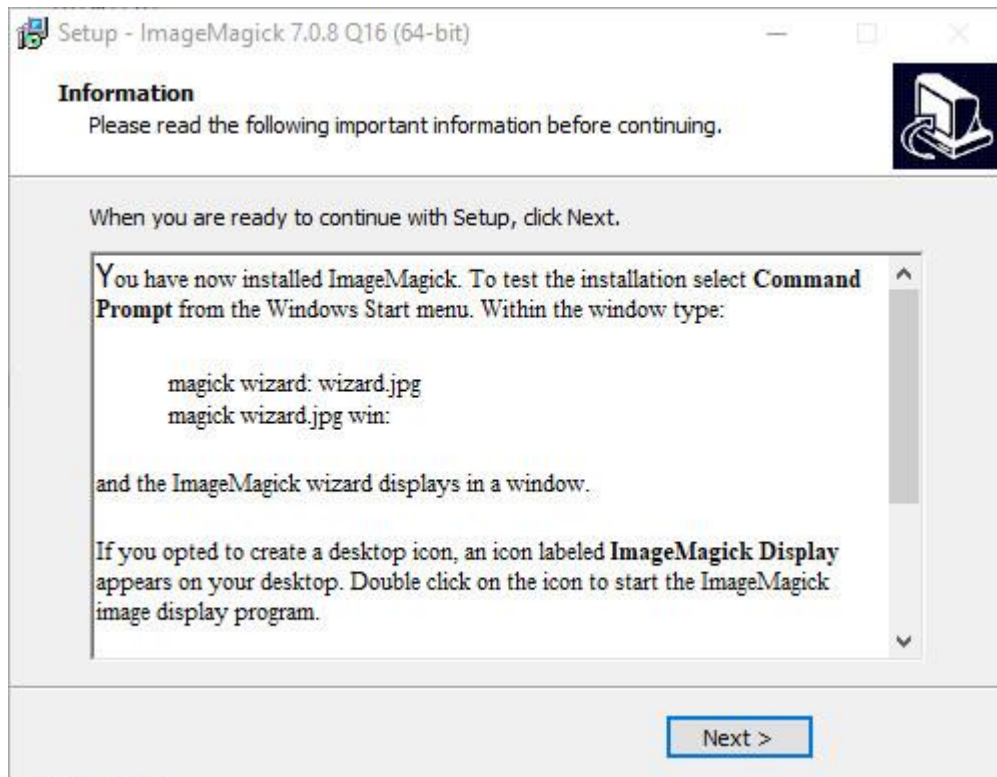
Setup - ImageMagick 7.0.8 Q16 (64-bit)

Information

Please read the following important information before continuing.

When you are ready to continue with Setup, click Next.

You have now installed ImageMagick. To test the installation select Command Prompt from the Windows Start menu. Within the window type:

magick wizard: wizard.jpg
magick wizard.jpg win:

and the ImageMagick wizard displays in a window.

If you opted to create a desktop icon, an icon labeled ImageMagick Display appears on your desktop. Double click on the icon to start the ImageMagick image display program.

Next >